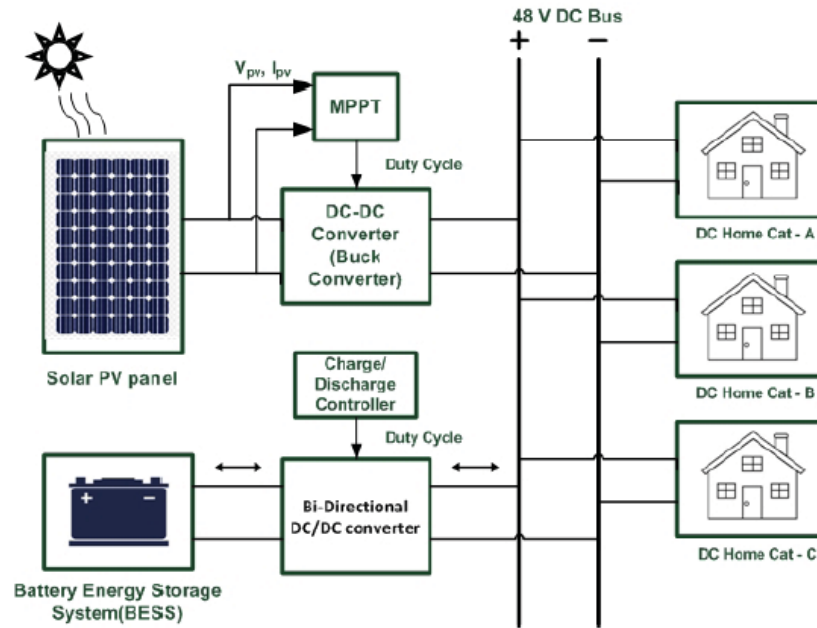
48 V DC Bus

+ −

$V_{pv}$, $I_{pv}$

MPPT

Duty Cycle

DC-DC Converter (Buck Converter)

Solar PV panel

DC Home Cat - A

DC Home Cat - B

DC Home Cat - C

Charge/ Discharge Controller

Duty Cycle

Bi-Directional DC/DC converter

+ −

Battery Energy Storage System(BESS)